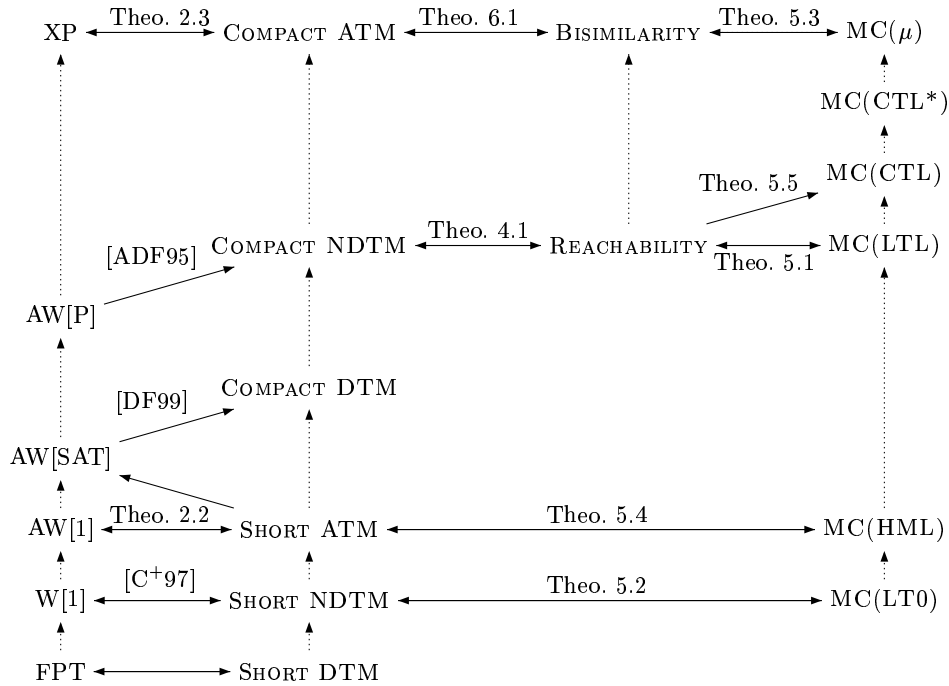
XP Theo. 2.3 Compact ATM Theo. 6.1 Bisimilarity Theo. 5.3 MC($\mu$)

MC(CTL*)

Theo. 5.5 MC(CTL)

[ADF95] Compact NDTM Theo. 4.1 Reachability Theo. 5.1 MC(LTL)

AW[P]

Compact DTM

[DF99]

AW[SAT]

AW[1] Theo. 2.2 Short ATM Theo. 5.4 MC(HML)

W[1] [C$^+$97] Short NDTM Theo. 5.2 MC(LT0)

FPT Short DTM